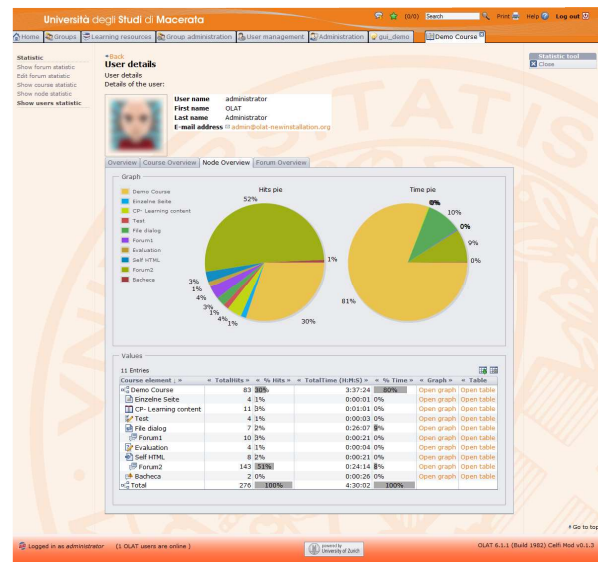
Università degli Studi di Macerata

(0/0) Search Print Help Log out

Home | Groups | Learning resources | Group administration | User management | Administration | gui_demo | Demo Course

Statistic
Show forum statistic
Edit forum statistic
Show course statistic
Show node statistic
Show users statistic

Back
User details
User details
Details of the user:

User name administrator
First name OLAT
Last name Administrator
E-mail address admin@olat-newinstallation.org

Statistic tool
Close

Overview | Course Overview | Node Overview | Forum Overview

Graph

Demo Course
Einzelne Seite
CP- Learning content
Test
File dialog
Forum1
Evaluation
Self HTML
Forum2
Bacheca

Hits pie
52%
1%
3%
1%
4%
3%
1%
4%
1%
30%

Time pie
0%
10%
0%
9%
0%
81%

Values

11 Entries

| Course element | TotalHits | % Hits | TotalTime (H:M:S) | % Time | Graph | Table |
|---|---|---|---|---|---|---|
| Demo Course | 83 | 30% | 3:37:24 | 80% | Open graph | Open table |
| Einzelne Seite | 4 | 1% | 0:01:01 | 0% | Open graph | Open table |
| CP- Learning content | 11 | 3% | 0:01:01 | 0% | Open graph | Open table |
| Test | 4 | 1% | 0:00:03 | 0% | Open graph | Open table |
| File dialog | 7 | 2% | 0:26:07 | 9% | Open graph | Open table |
| Forum1 | 10 | 3% | 0:00:21 | 0% | Open graph | Open table |
| Evaluation | 4 | 1% | 0:00:04 | 0% | Open graph | Open table |
| Self HTML | 8 | 2% | 0:00:21 | 0% | Open graph | Open table |
| Forum2 | 143 | 51% | 0:24:14 | 8% | Open graph | Open table |
| Bacheca | 2 | 0% | 0:00:26 | 0% | Open graph | Open table |
| Total | 276 | 100% | 4:30:02 | 100% | | |

Go to top

Logged in as administrator (1 OLAT users are online)
powered by University of Zurich
OLAT 6.1.1 (Build 1982) Caffi Mod v0.1.3